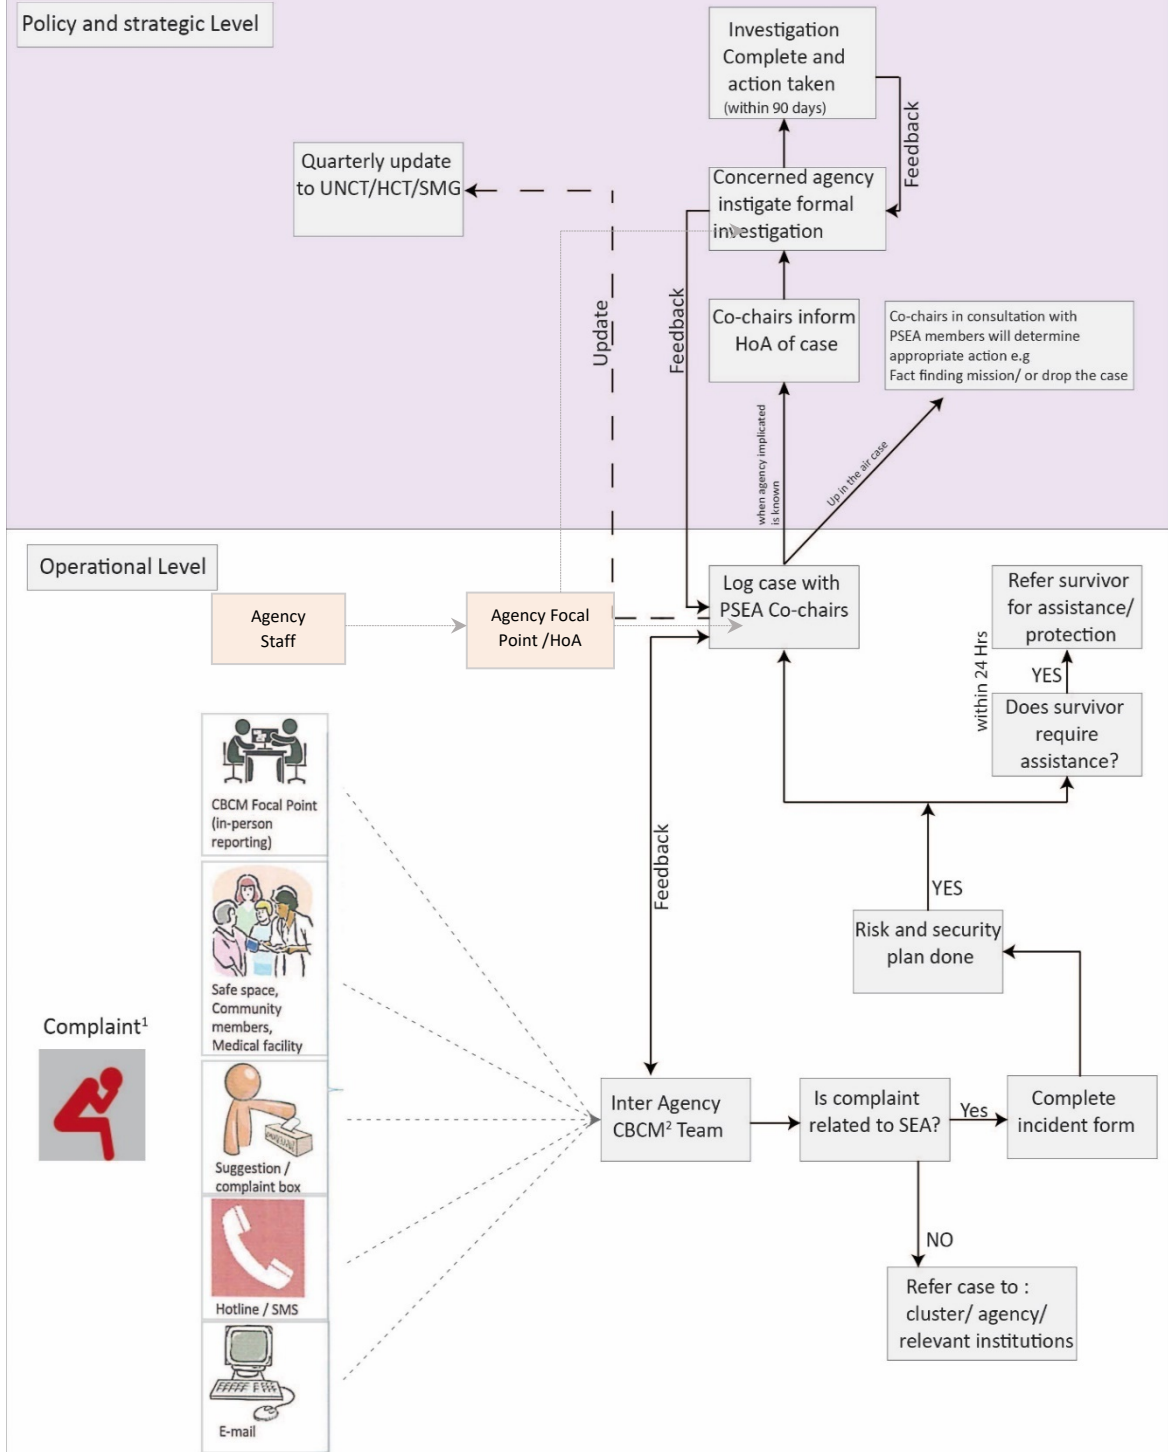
Policy and strategic Level

Investigation Complete and action taken (within 90 days)

Feedback

Quarterly update to UNCT/HCT/SMG

Concerned agency instigate formal investigation

Update

Feedback

Co-chairs inform HoA of case

Co-chairs in consultation with PSEA members will determine appropriate action e.g Fact finding mission/ or drop the case

when agency implicated is known

Up in the air case

Operational Level

Agency Staff

Agency Focal Point /HoA

Log case with PSEA Co-chairs

Refer survivor for assistance/ protection

within 24 Hrs

YES

Does survivor require assistance?

CBCM Focal Point (in-person reporting)

Feedback

YES

Safe space, Community members, Medical facility

Risk and security plan done

Complaint$^1$

Suggestion / complaint box

Inter Agency CBCM$^2$ Team

Is complaint related to SEA?

Yes

Complete incident form

NO

Hotline / SMS

Refer case to : cluster/ agency/ relevant institutions

E-mail